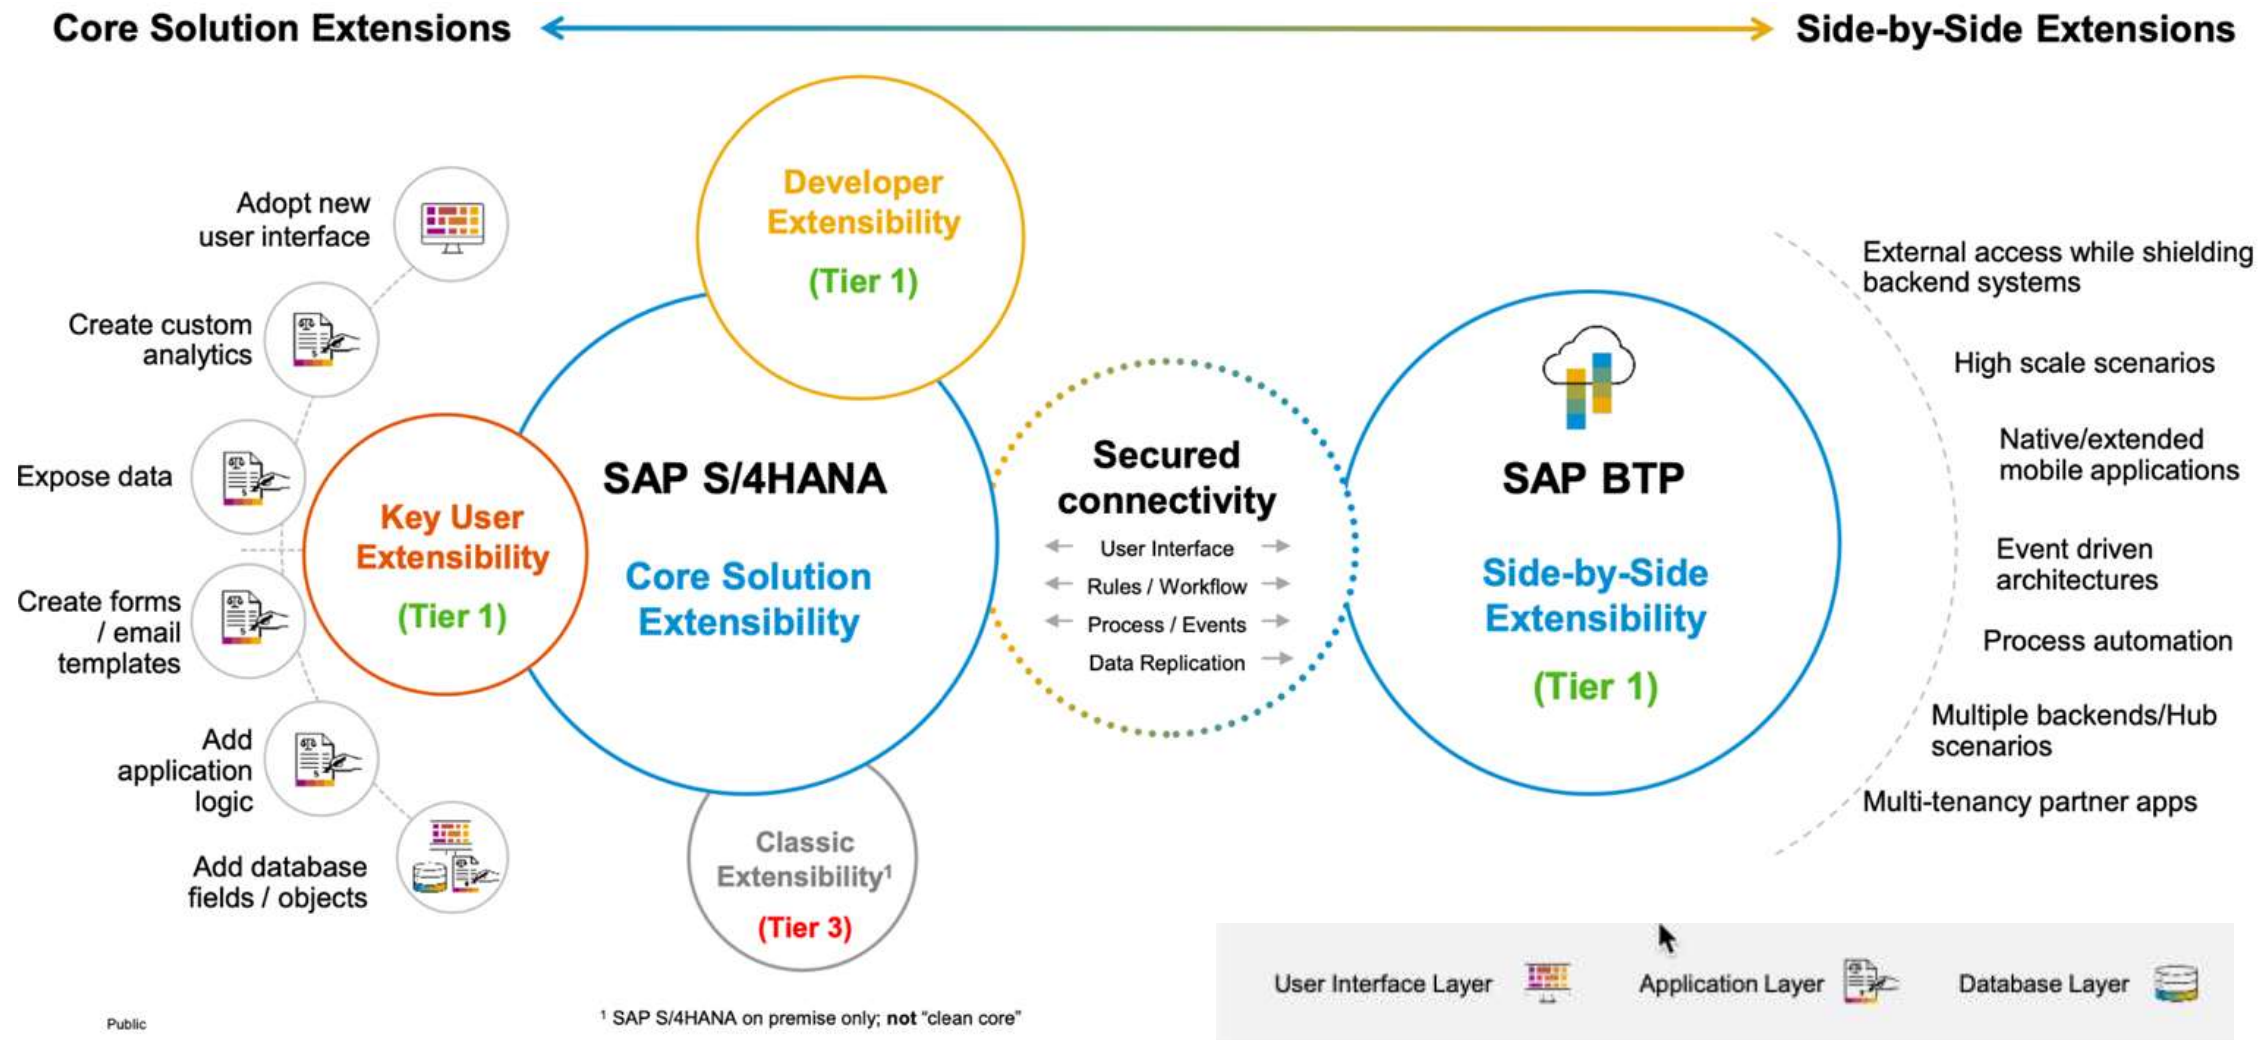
Core Solution Extensions

Side-by-Side Extensions

Adopt new user interface

Create custom analytics

Expose data

Create forms / email templates

Add application logic

Add database fields / objects

Developer Extensibility
(Tier 1)

Key User Extensibility
(Tier 1)

SAP S/4HANA

Core Solution Extensibility

Classic Extensibility$^1$
(Tier 3)

Secured connectivity

User Interface

Rules / Workflow

Process / Events

Data Replication

SAP BTP

Side-by-Side Extensibility

(Tier 1)

External access while shielding backend systems

High scale scenarios

Native/extended mobile applications

Event driven architectures

Process automation

Multiple backends/Hub scenarios

Multi-tenancy partner apps

User Interface Layer

Application Layer

Database Layer

Public

$^1$ SAP S/4HANA on premise only; **not** “clean core”